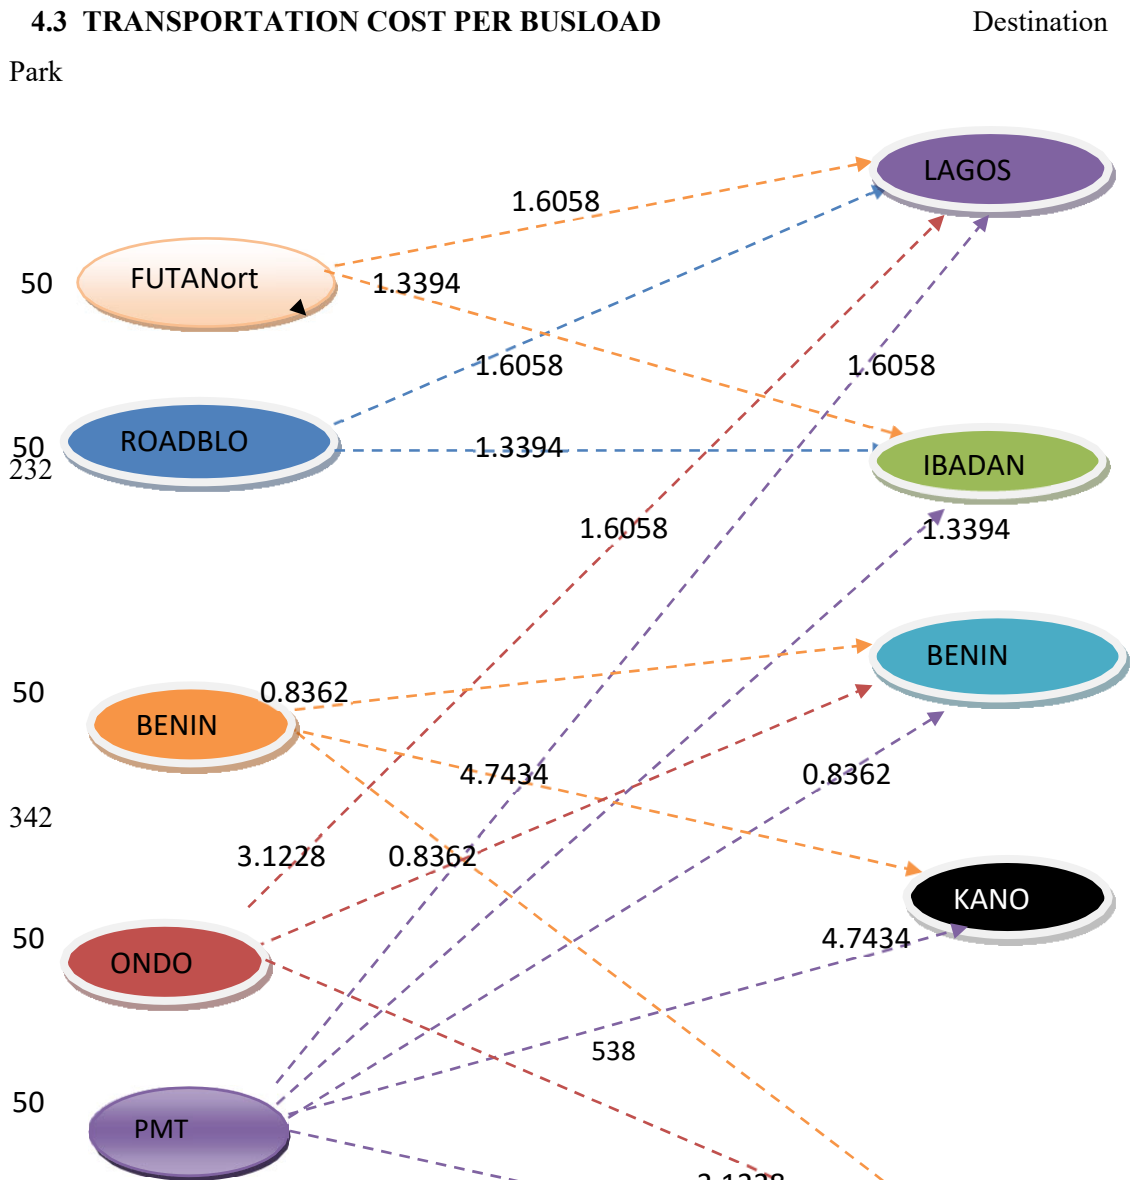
4.3 TRANSPORTATION COST PER BUSLOAD

Destination

Park

LAGOS

1.6058

50

FUTANort

1.3394

1.6058

1.6058

50

232

ROADBLO

1.3394

IBADAN

1.6058

1.3394

BENIN

50

0.8362

BENIN

4.7434

0.8362

342

3.1228

0.8362

KANO

50

4.7434

ONDO

538

50

PMT

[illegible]